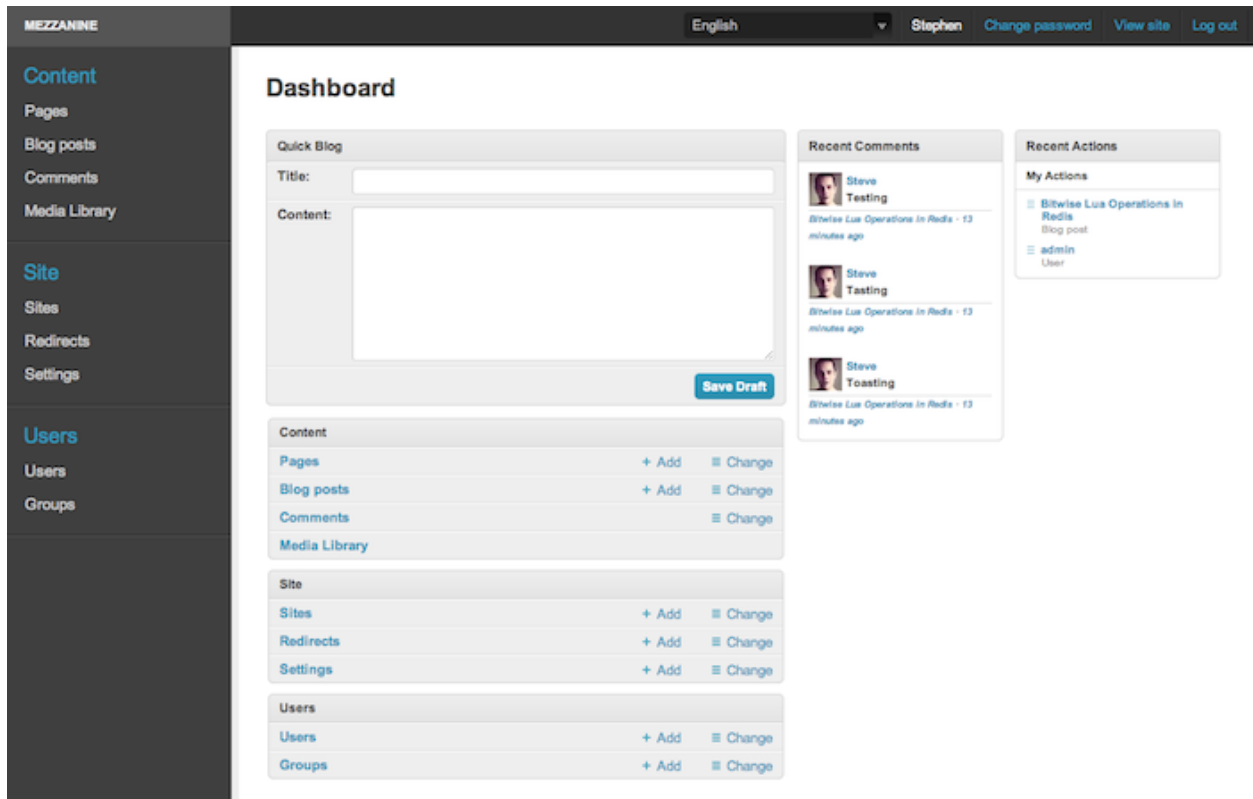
MEZZANINE

English Stephen Change password View site Log out

Content
Pages
Blog posts
Comments
Media Library

Site
Sites
Redirects
Settings

Users
Users
Groups

Dashboard

Quick Blog
Title:
Content:
Save Draft

Content
| | | |
|---|---|---|
| Pages | + Add | ≡ Change |
| Blog posts | + Add | ≡ Change |
| Comments | | ≡ Change |
| Media Library | | |

Site
| | | |
|---|---|---|
| Sites | + Add | ≡ Change |
| Redirects | + Add | ≡ Change |
| Settings | + Add | ≡ Change |

Users
| | | |
|---|---|---|
| Users | + Add | ≡ Change |
| Groups | + Add | ≡ Change |

Recent Comments

Steve
Testing
Bitwise Lua Operations in Redis - 13 minutes ago

Steve
Tasting
Bitwise Lua Operations in Redis - 13 minutes ago

Steve
Toasting
Bitwise Lua Operations in Redis - 13 minutes ago

Recent Actions

My Actions

Bitwise Lua Operations in Redis
Blog post

admin
User